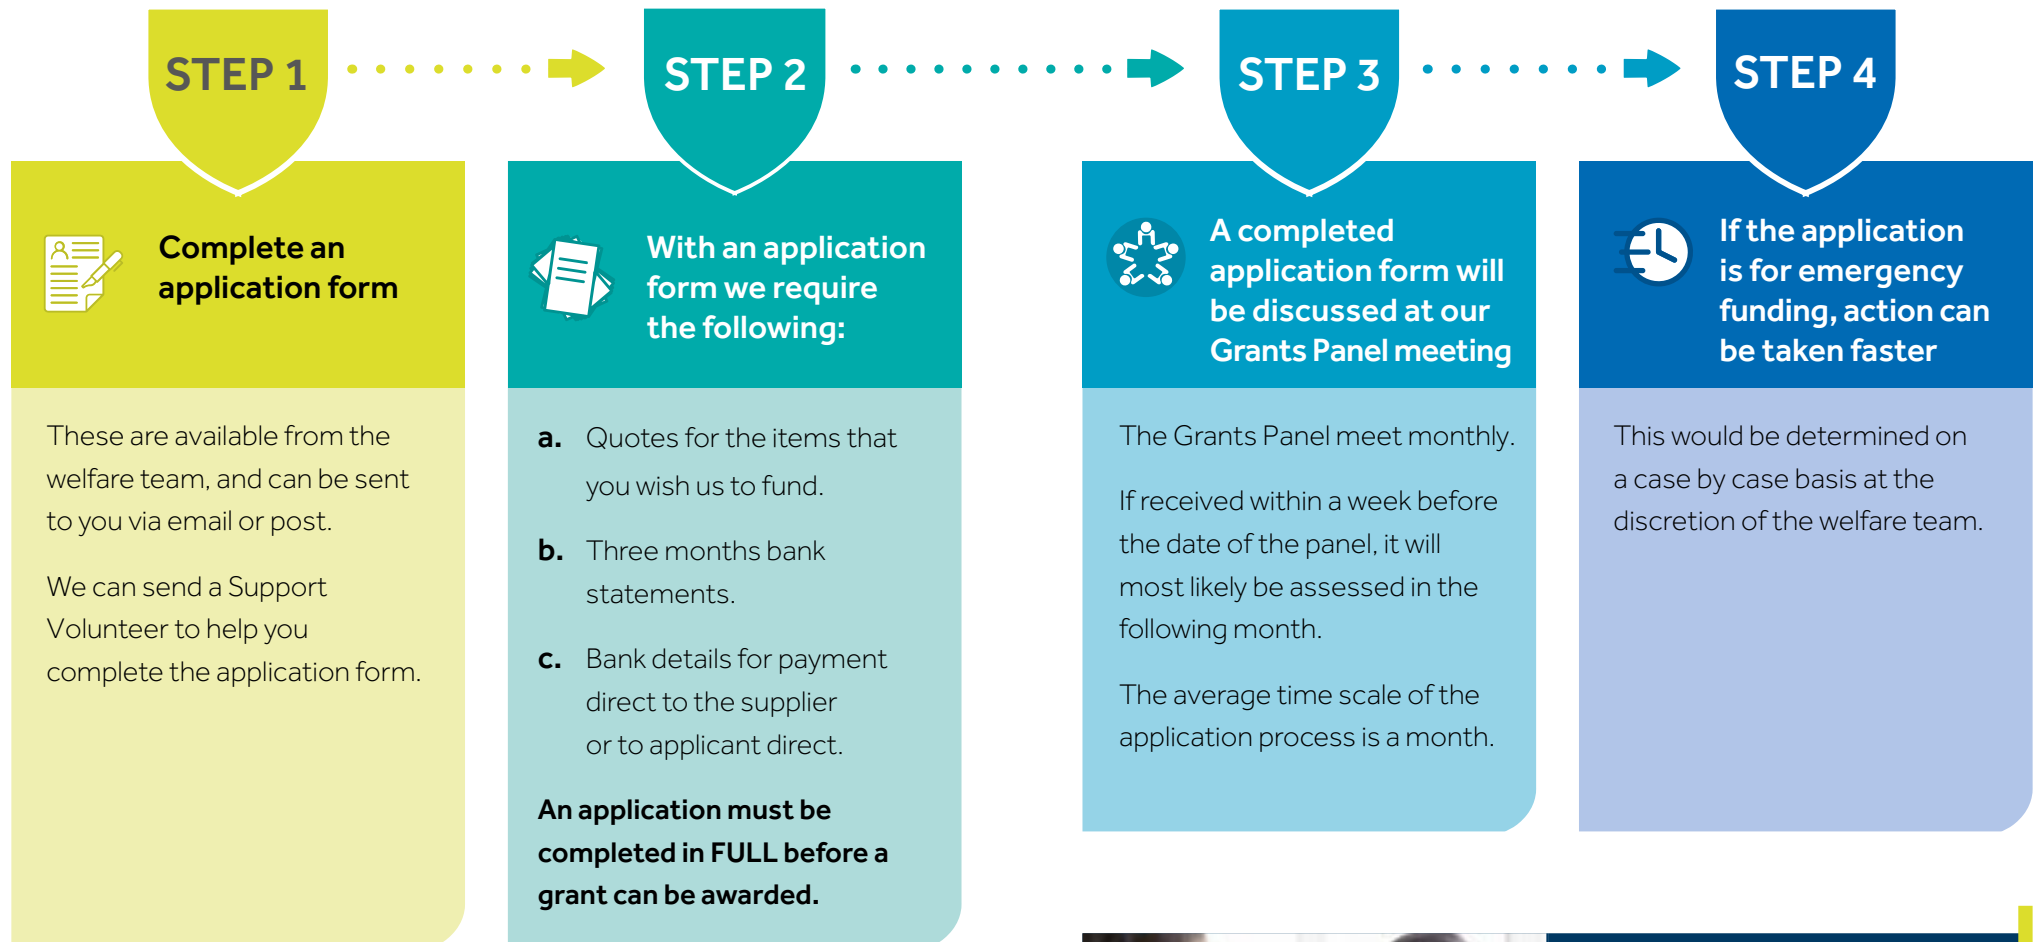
STEP 1

Complete an application form

These are available from the welfare team, and can be sent to you via email or post.

We can send a Support Volunteer to help you complete the application form.

STEP 2

With an application form we require the following:

a. Quotes for the items that you wish us to fund.

b. Three months bank statements.

c. Bank details for payment direct to the supplier or to applicant direct.

An application must be completed in FULL before a grant can be awarded.

STEP 3

A completed application form will be discussed at our Grants Panel meeting

The Grants Panel meet monthly.

If received within a week before the date of the panel, it will most likely be assessed in the following month.

The average time scale of the application process is a month.

STEP 4

If the application is for emergency funding, action can be taken faster

This would be determined on a case by case basis at the discretion of the welfare team.